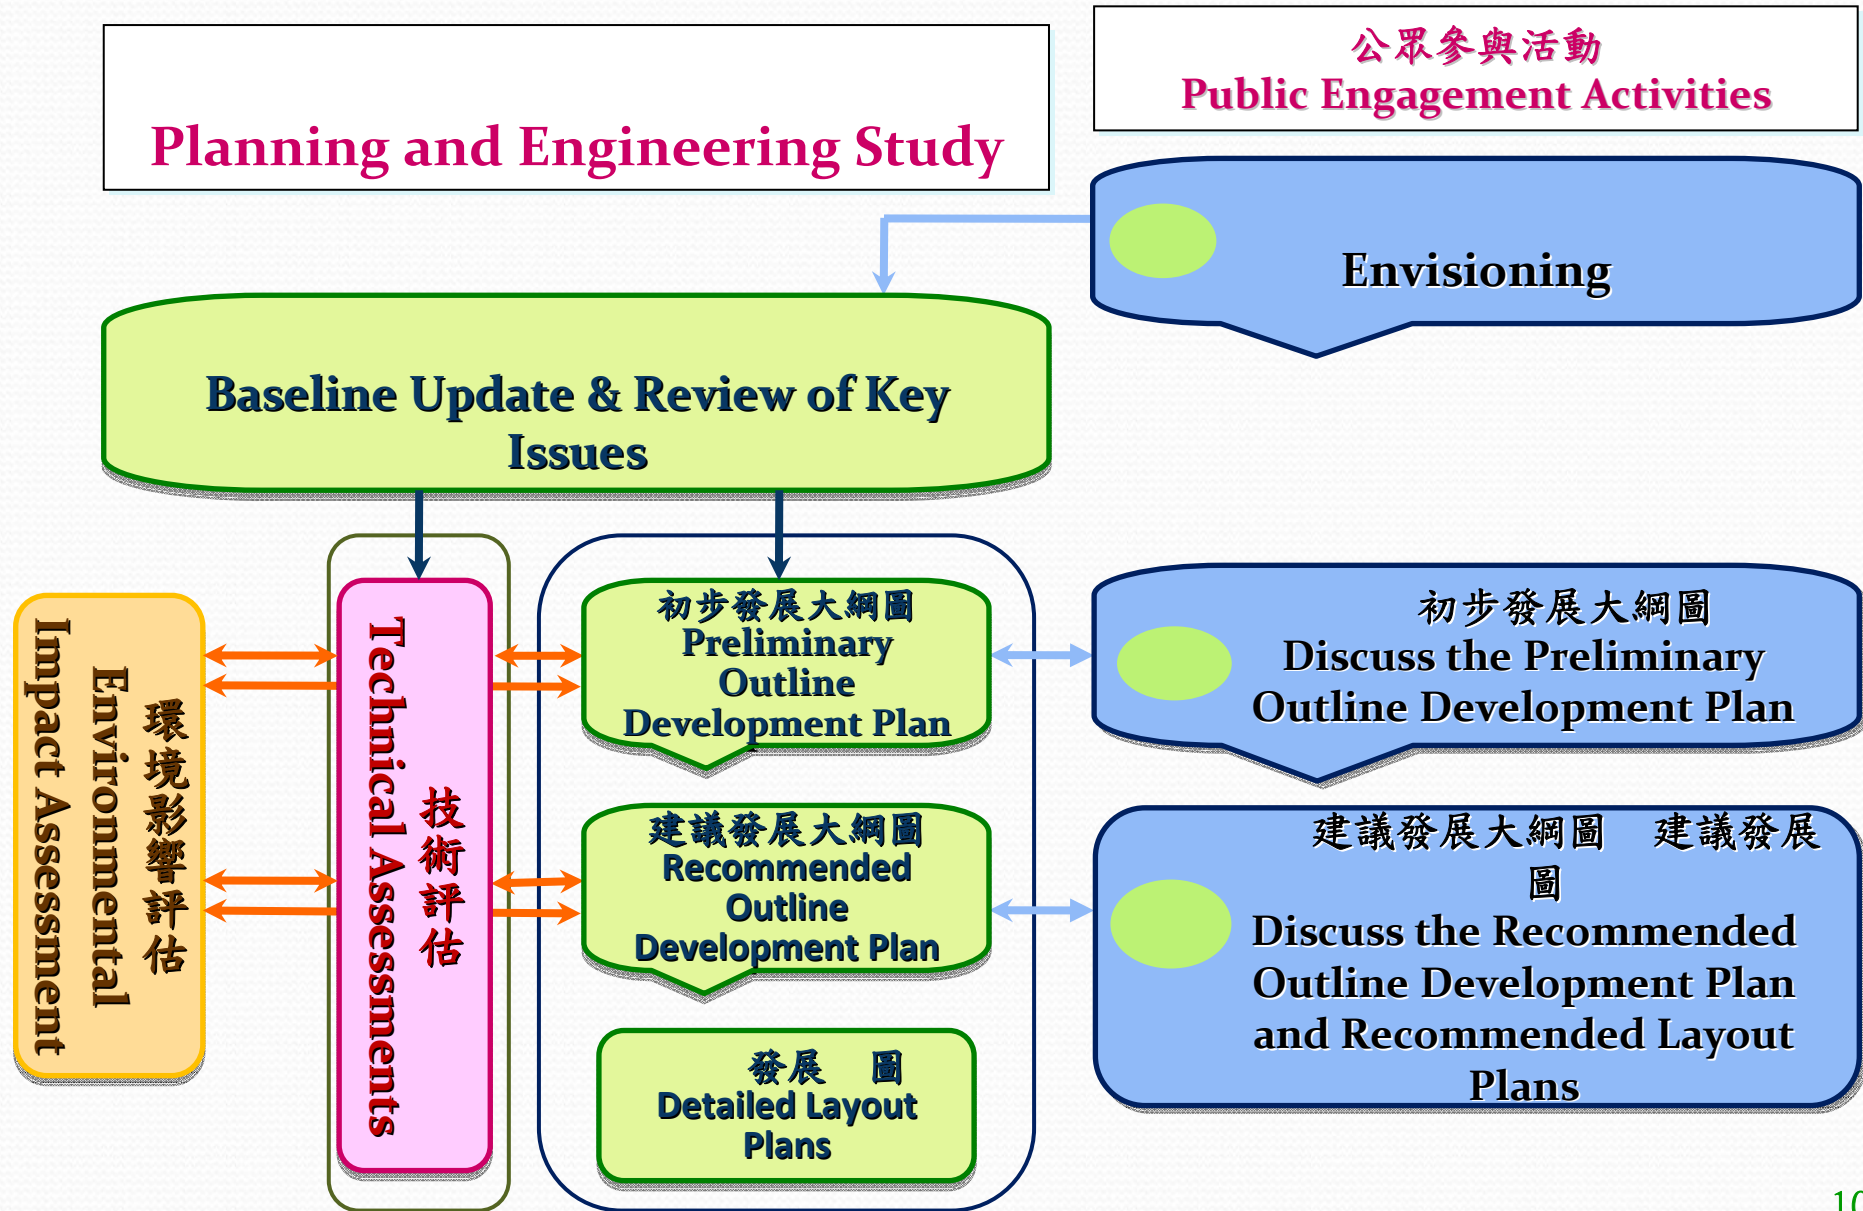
Planning and Engineering Study

公眾參與活動
Public Engagement Activities

Envisioning

Baseline Update & Review of Key Issues

環境影響評估
Environmental Impact Assessment

技術評估
Technical Assessments

初步發展大綱圖
Preliminary Outline Development Plan

建議發展大綱圖
Recommended Outline Development Plan

發展 圖
Detailed Layout Plans

初步發展大綱圖
Discuss the Preliminary Outline Development Plan

建議發展大綱圖 建議發展圖
Discuss the Recommended Outline Development Plan and Recommended Layout Plans

10